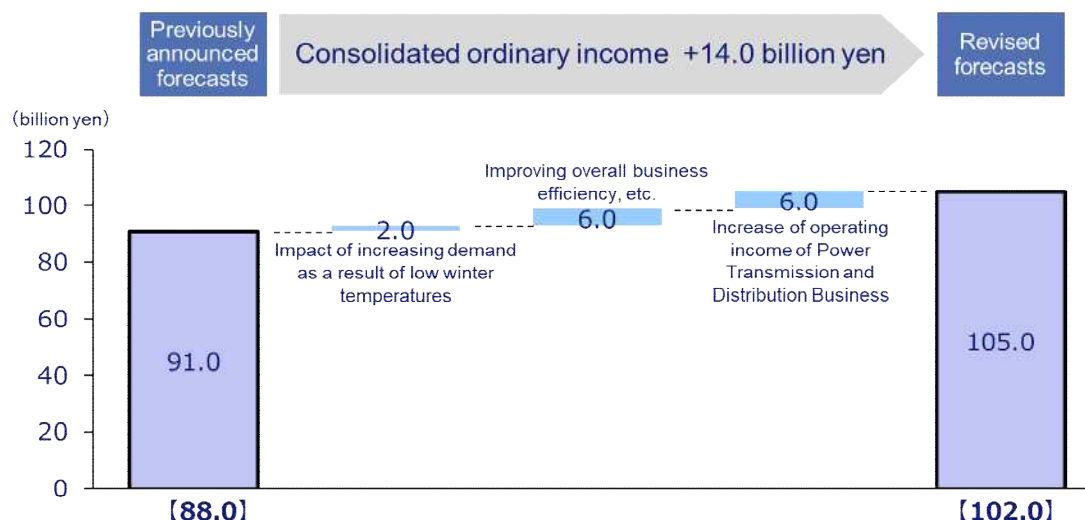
Previously announced forecasts

Consolidated ordinary income +14.0 billion yen

Revised forecasts

(billion yen)

120
100
80
60
40
20
0

91.0

2.0

Impact of increasing demand as a result of low winter temperatures

Improving overall business efficiency, etc.

6.0

6.0

Increase of operating income of Power Transmission and Distribution Business

105.0

【88.0】

【102.0】